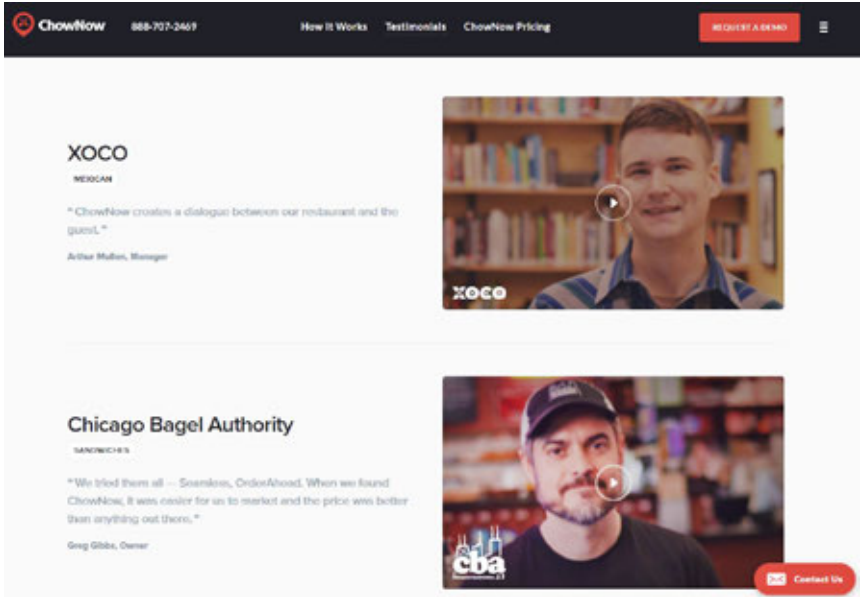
ChowNow 888-707-2469 How It Works Testimonials ChowNow Pricing REQUEST A DEMO

XOCO

MEXICAN

" ChowNow creates a dialogue between our restaurant and the guest. "

Arthur Mullen, Manager

xoco

Chicago Bagel Authority

SANDWICHES

" We tried them all — Seamless, OrderAhead. When we found ChowNow, it was easier for us to market and the price was better than anything out there. "

Greg Gibbs, Owner

cba

Contact Us